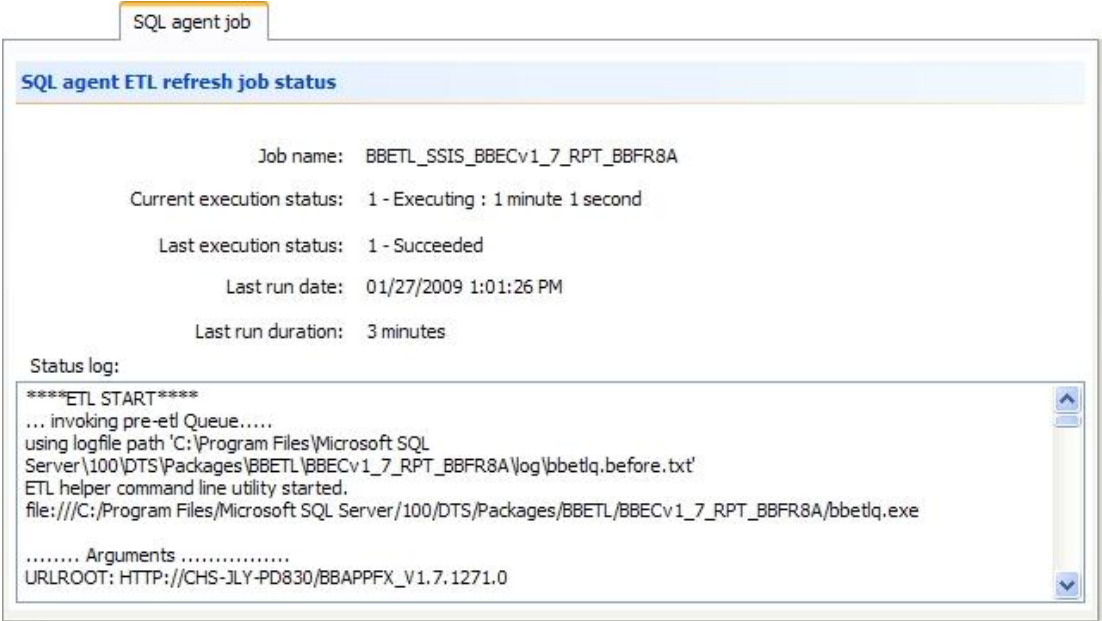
SQL agent job

SQL agent ETL refresh job status

Job name: BBETL_SSIS_BBECv1_7_RPT_BBFR8A

Current execution status: 1 - Executing : 1 minute 1 second

Last execution status: 1 - Succeeded

Last run date: 01/27/2009 1:01:26 PM

Last run duration: 3 minutes

Status log:

****ETL START****
... invoking pre-etl Queue.....
using logfile path 'C:\Program Files\Microsoft SQL Server\100\DTS\Packages\BBETL\BBECv1_7_RPT_BBFR8A\log\bbetlq.before.txt'
ETL helper command line utility started.
file:///C:/Program Files/Microsoft SQL Server/100/DTS/Packages/BBETL/BBECv1_7_RPT_BBFR8A/bbetlq.exe

........ Arguments ................
URLROOT: HTTP://CHS-JLY-PD830/BBAPPFX_V1.7.1271.0